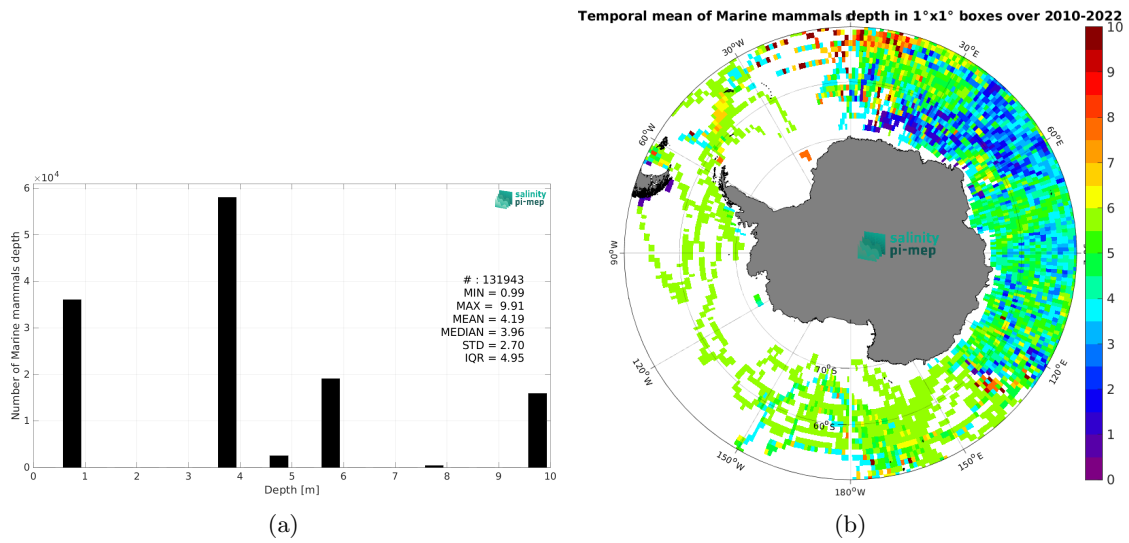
$\times 10^4$
6
5
4
3
2
1
0
Number of Marine mammals depth
0 1 2 3 4 5 6 7 8 9 10
Depth [m]
salinity pi-mep
# : 131943
MIN = 0.99
MAX = 9.91
MEAN = 4.19
MEDIAN = 3.96
STD = 2.70
IQR = 4.95
(a)

Temporal mean of Marine mammals depth in 1°x1° boxes over 2010-2022
30°W
30°E
60°W
60°E
90°W
120°W
120°E
150°W
150°E
180°W
70°S
60°S
salinity pi-mep
10
9
8
7
6
5
4
3
2
1
0
(b)